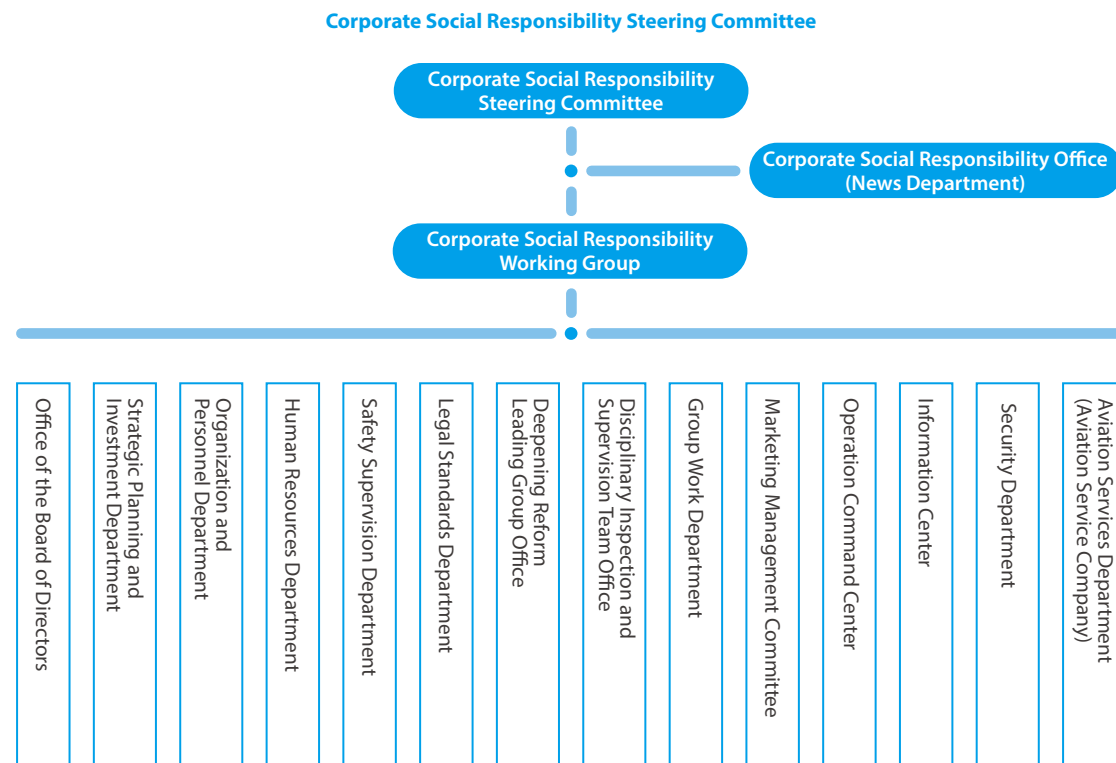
Corporate Social Responsibility Steering Committee

Corporate Social Responsibility Steering Committee

Corporate Social Responsibility Office (News Department)

Corporate Social Responsibility Working Group

Office of the Board of Directors

Strategic Planning and Investment Department

Organization and Personnel Department

Human Resources Department

Safety Supervision Department

Legal Standards Department

Deepening Reform Leading Group Office

Disciplinary Inspection and Supervision Team Office

Group Work Department

Marketing Management Committee

Operation Command Center

Information Center

Security Department

Aviation Services Department (Aviation Service Company)